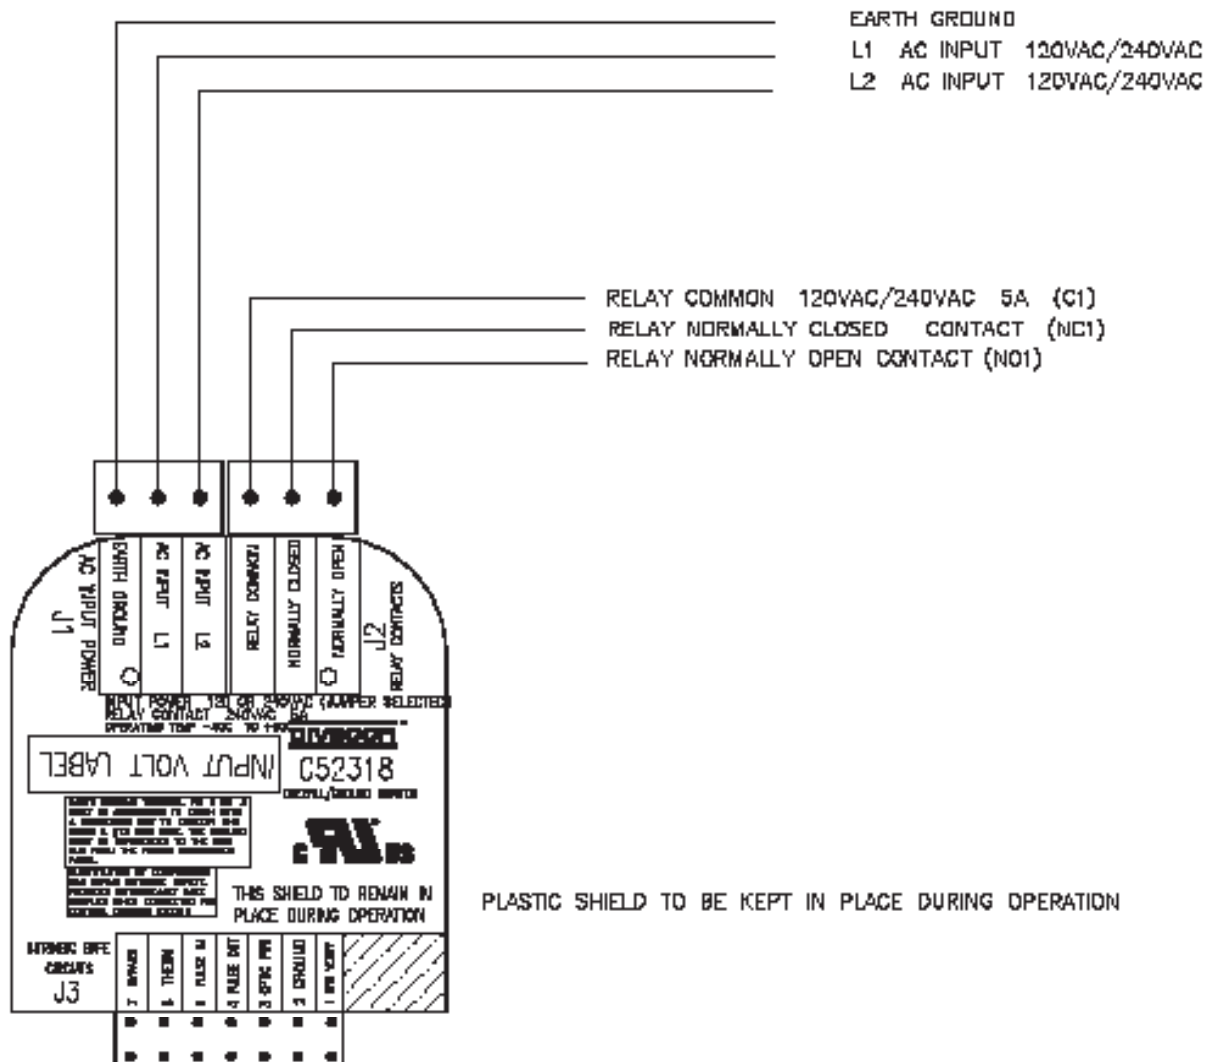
EARTH GROUND
L1 AC INPUT 120VAC/240VAC
L2 AC INPUT 120VAC/240VAC

RELAY COMMON 120VAC/240VAC 5A (C1)
RELAY NORMALLY CLOSED CONTACT (NC1)
RELAY NORMALLY OPEN CONTACT (NO1)

J1
AC INPUT POWER
EARTH GROUND
AC INPUT L1
AC INPUT L2
RELAY COMMON
NORMALLY CLOSED
NORMALLY OPEN
J2
RELAY CONTACTS

INPUT POWER 120 OR 240VAC (JUMPER SELECTED)
RELAY CONTACT 240VAC 5A
OPERATING TEMP -40C TO +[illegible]

INPUT VOLT LABEL

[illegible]
C52318
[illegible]

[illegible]

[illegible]

THIS SHIELD TO REMAIN IN PLACE DURING OPERATION

PLASTIC SHIELD TO BE KEPT IN PLACE DURING OPERATION

INTRINSIC SAFE CIRCUITS
J3
7 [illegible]
6 THERM
5 PULSE IN
4 PULSE OUT
3 OPTIC PIN
2 GROUND
1 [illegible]